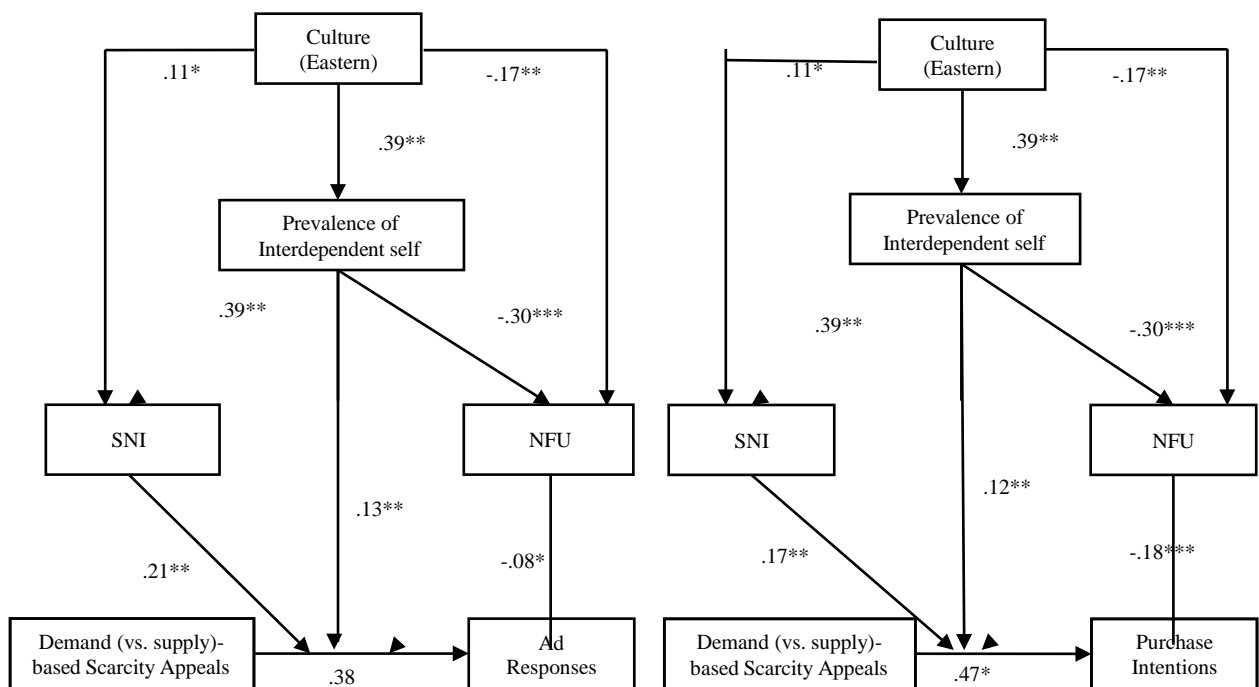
Culture (Eastern)

.11*

-.17**

.39**

Prevalence of Interdependent self

.39**

-.30***

SNI

NFU

.13**

.21**

-.08*

Demand (vs. supply)-based Scarcity Appeals

.38

Ad Responses

Culture (Eastern)

.11*

-.17**

.39**

Prevalence of Interdependent self

.39**

-.30***

SNI

NFU

.12**

.17**

-.18***

Demand (vs. supply)-based Scarcity Appeals

.47*

Purchase Intentions